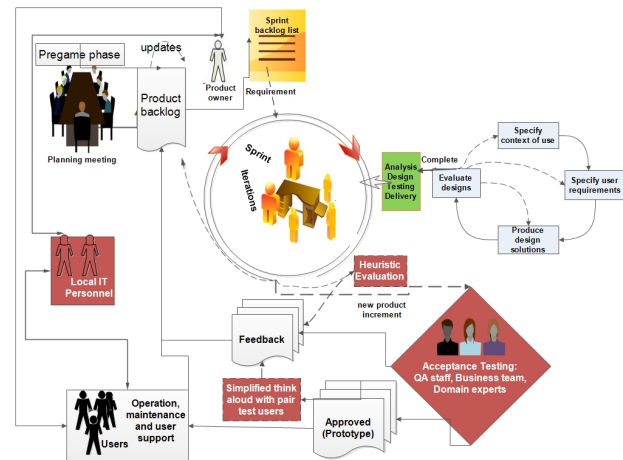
Sprint backlog list

Pregame phase

updates

Product owner

Product backlog

Requirement

Planning meeting

Sprint

Iterations

Analysis Design Testing Delivery

Complete

Specify context of use

Evaluate designs

Specify user requirements

Produce design solutions

Local IT Personnel

Heuristic Evaluation

new product increment

Feedback

Acceptance Testing: QA staff, Business team, Domain experts

Simplified think aloud with pair test users

Operation, maintenance and user support

Users

Approved (Prototype)